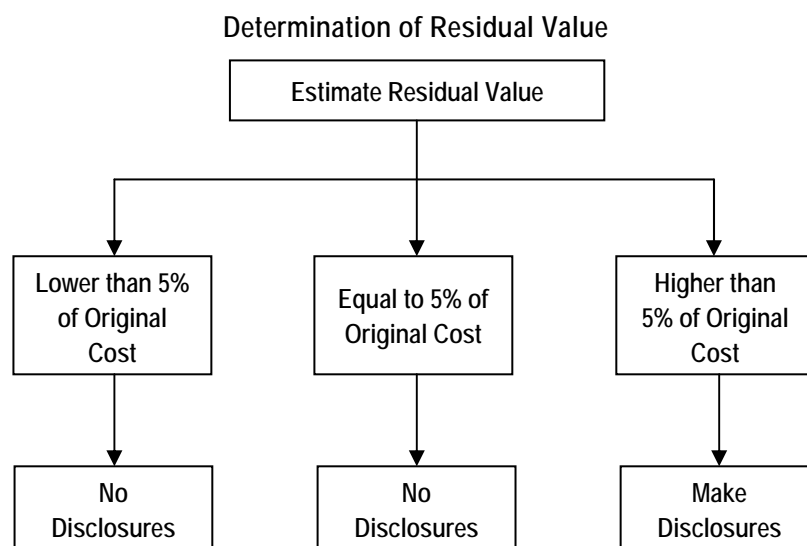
Determination of Residual Value

Estimate Residual Value

Lower than 5% of Original Cost

Equal to 5% of Original Cost

Higher than 5% of Original Cost

No Disclosures

No Disclosures

Make Disclosures